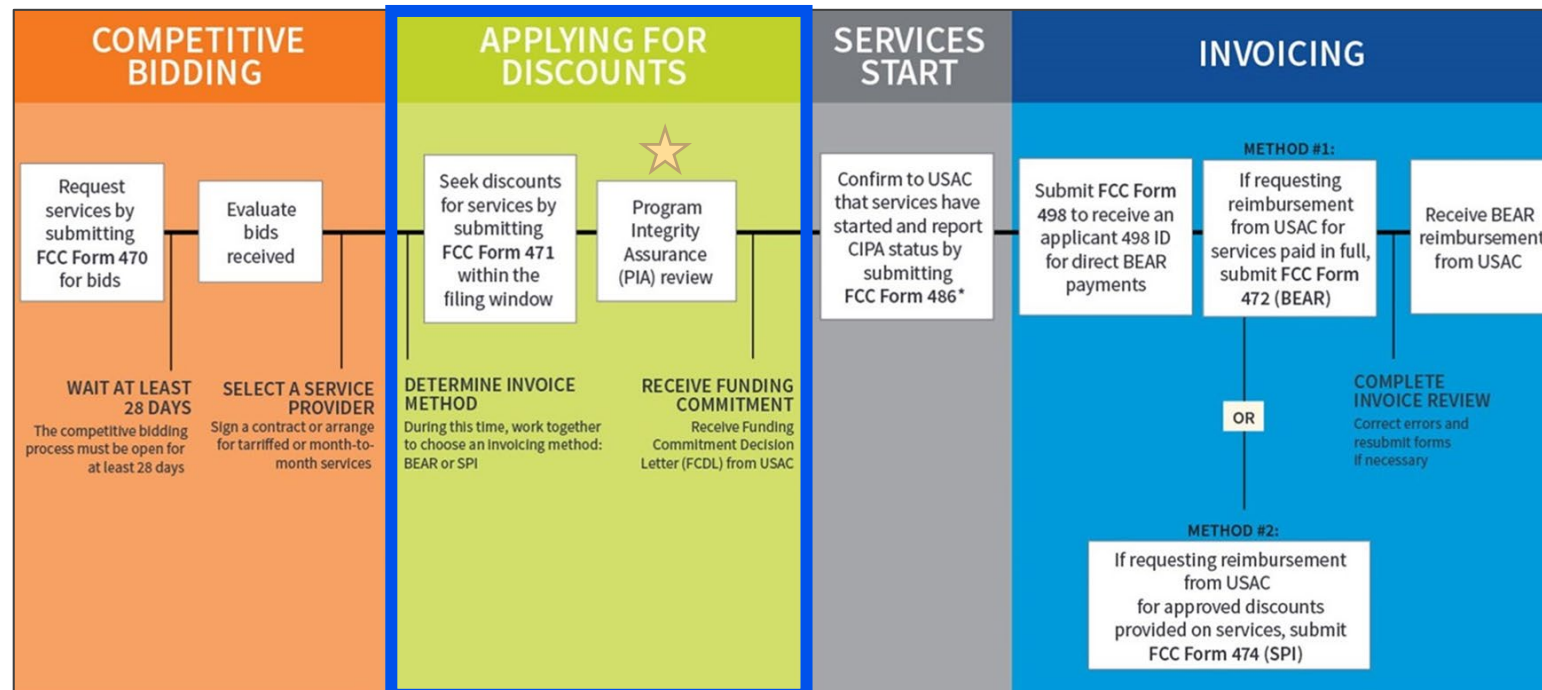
COMPETITIVE BIDDING

Request services by submitting FCC Form 470 for bids

Evaluate bids received

WAIT AT LEAST 28 DAYS
The competitive bidding process must be open for at least 28 days

SELECT A SERVICE PROVIDER
Sign a contract or arrange for tarriffed or month-to-month services

APPLYING FOR DISCOUNTS

Seek discounts for services by submitting FCC Form 471 within the filing window

Program Integrity Assurance (PIA) review

DETERMINE INVOICE METHOD
During this time, work together to choose an invoicing method: BEAR or SPI

RECEIVE FUNDING COMMITMENT
Receive Funding Commitment Decision Letter (FCDL) from USAC

SERVICES START

Confirm to USAC that services have started and report CIPA status by submitting FCC Form 486*

INVOICING

Submit FCC Form 498 to receive an applicant 498 ID for direct BEAR payments

METHOD #1:
If requesting reimbursement from USAC for services paid in full, submit FCC Form 472 (BEAR)

Receive BEAR reimbursement from USAC

COMPLETE INVOICE REVIEW
Correct errors and resubmit forms if necessary

OR

METHOD #2:
If requesting reimbursement from USAC for approved discounts provided on services, submit FCC Form 474 (SPI)